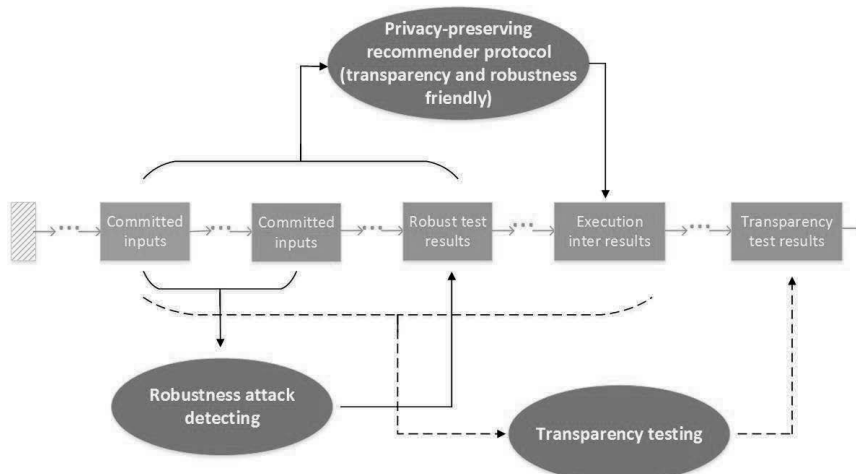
Privacy-preserving recommender protocol (transparency and robustness friendly)

Committed inputs

Committed inputs

Robust test results

Execution inter results

Transparency test results

Robustness attack detecting

Transparency testing